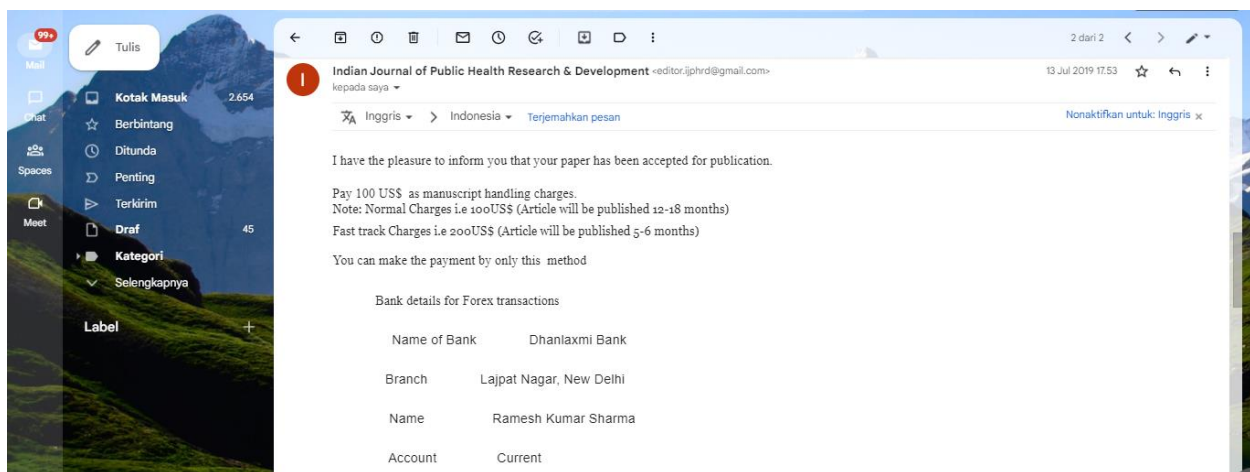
99+
Mail
Chat
Spaces
Meet

Tulis
Kotak Masuk 2.654
Berbintang
Ditunda
Penting
Terkirim
Draf 45
Kategori
Selengkapnya
Label +

2 dari 2

Indian Journal of Public Health Research & Development <editor.ijphrd@gmail.com>
kepada saya
13 Jul 2019 17.53

Inggris > Indonesia Terjemahkan pesan
Nonaktifkan untuk: Inggris ×

I have the pleasure to inform you that your paper has been accepted for publication.

Pay 100 US$ as manuscript handling charges.
Note: Normal Charges i.e 100US$ (Article will be published 12-18 months)
Fast track Charges i.e 200US$ (Article will be published 5-6 months)

You can make the payment by only this method

Bank details for Forex transactions

Name of Bank Dhanlaxmi Bank

Branch Lajpat Nagar, New Delhi

Name Ramesh Kumar Sharma

Account Current